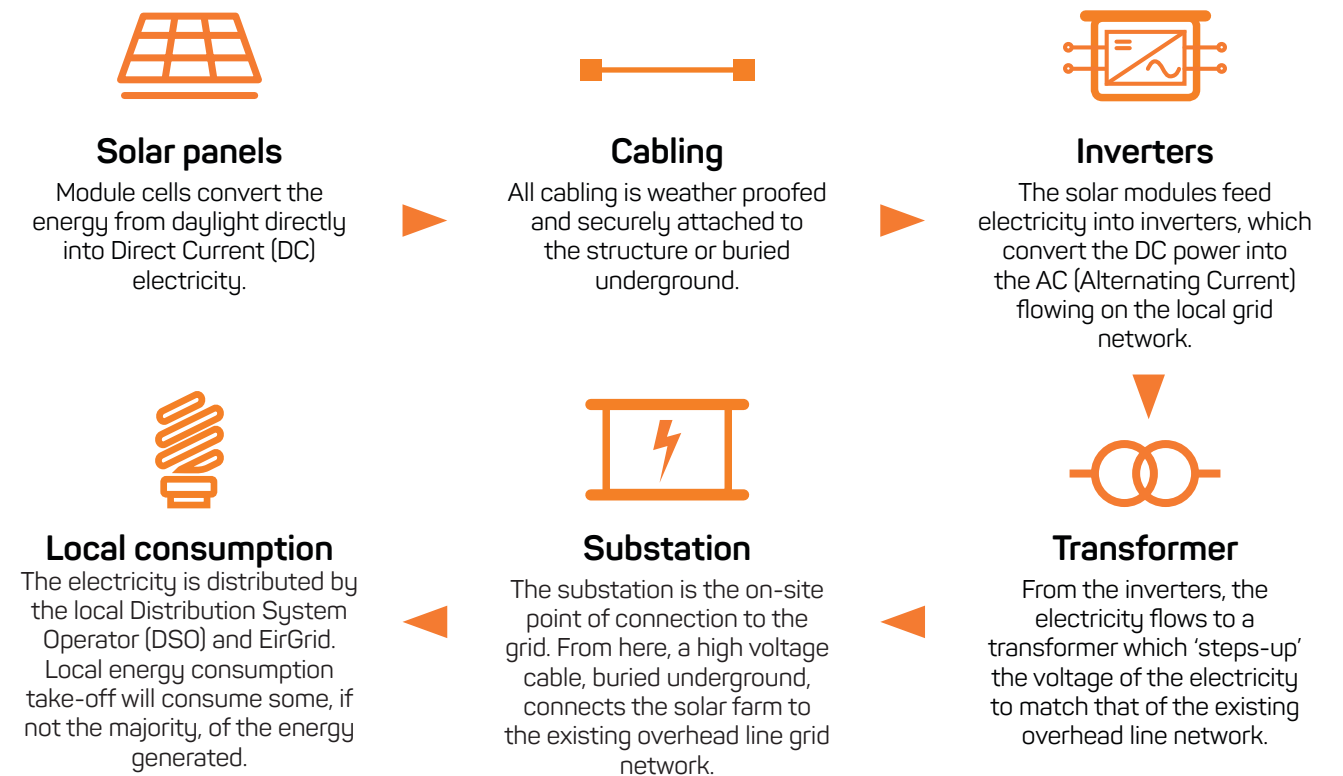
Solar panels
Module cells convert the energy from daylight directly into Direct Current (DC) electricity.

Cabling
All cabling is weather proofed and securely attached to the structure or buried underground.

Inverters
The solar modules feed electricity into inverters, which convert the DC power into the AC (Alternating Current) flowing on the local grid network.

Transformer
From the inverters, the electricity flows to a transformer which 'steps-up' the voltage of the electricity to match that of the existing overhead line network.

Substation
The substation is the on-site point of connection to the grid. From here, a high voltage cable, buried underground, connects the solar farm to the existing overhead line grid network.

Local consumption
The electricity is distributed by the local Distribution System Operator (DSO) and EirGrid. Local energy consumption take-off will consume some, if not the majority, of the energy generated.